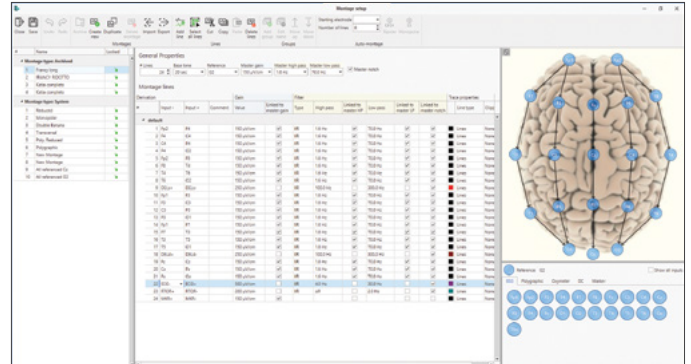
Montage setup

Close Save Undo Redo Remove Create new Duplicate Remove montage Import Export Add line Select all lines Cut Copy Paste Delete lines Add group Edit group Delete group Move up Move down Starting electrode Number of lines Apply Automontage

Montage Lines Groups Auto-montage

Montage types Archived
1 Franz long
2 Mutez NIZZTO
3 False complete
4 False complete

Montage types System
1 Referenz
2 Monopolar
3 Double Banana
4 Transversal
5 Poly Referent
6 Polygraphic
7 New Montage
8 New Montage
9 All referenced O2
10 All referenced O1

General Properties

Lines Base time Reference Master gain Master high pass Master low pass Master notch

Montage lines

Trace properties

Input+ Input- Comment Gain Linked to master gain Filter Type High pass Linked to master HP Low pass Linked to master LP Linked to master notch Line type

default

Reference O2

Show all inputs

EEG Polygraphic Oxymeter DC Marker